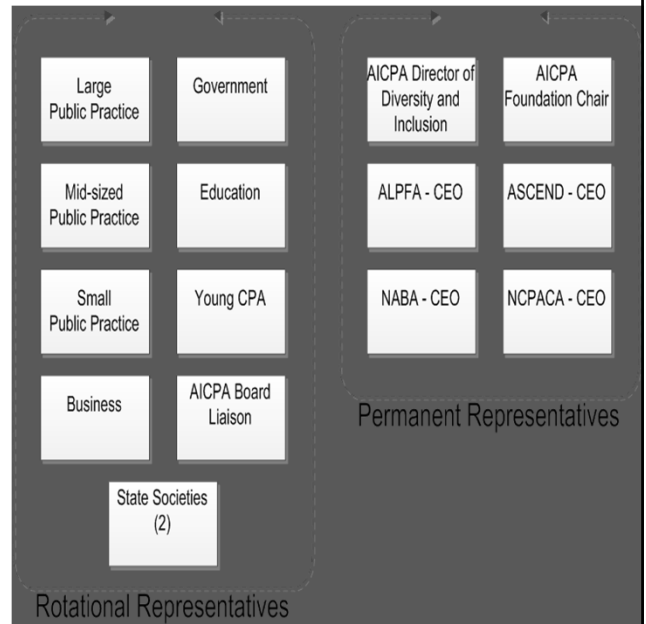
Large Public Practice

Government

Mid-sized Public Practice

Education

Small Public Practice

Young CPA

Business

AICPA Board Liaison

State Societies (2)

Rotational Representatives

AICPA Director of Diversity and Inclusion

AICPA Foundation Chair

ALPFA - CEO

ASCEND - CEO

NABA - CEO

NCPACA - CEO

Permanent Representatives